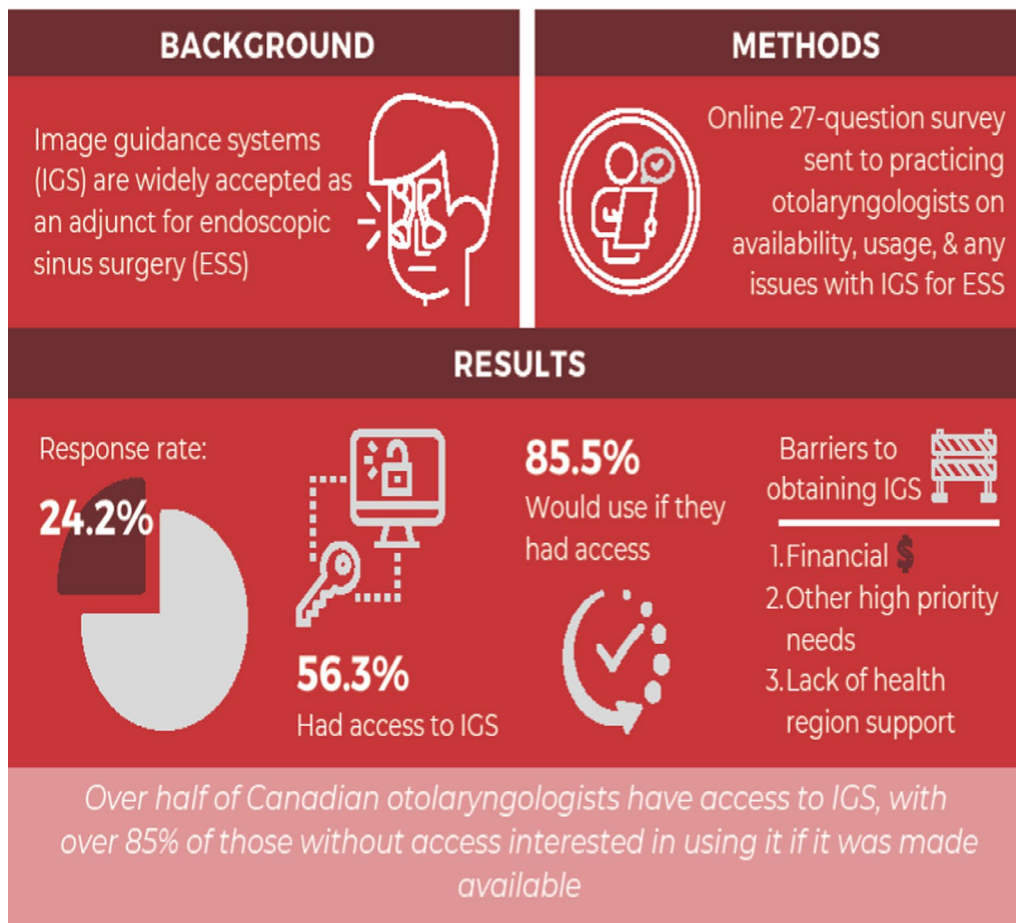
BACKGROUND

Image guidance systems (IGS) are widely accepted as an adjunct for endoscopic sinus surgery (ESS)

METHODS

Online 27-question survey sent to practicing otolaryngologists on availability, usage, & any issues with IGS for ESS

RESULTS

Response rate:

24.2%

56.3%
Had access to IGS

85.5%
Would use if they had access

Barriers to obtaining IGS

1. Financial $
2. Other high priority needs
3. Lack of health region support

Over half of Canadian otolaryngologists have access to IGS, with over 85% of those without access interested in using it if it was made available